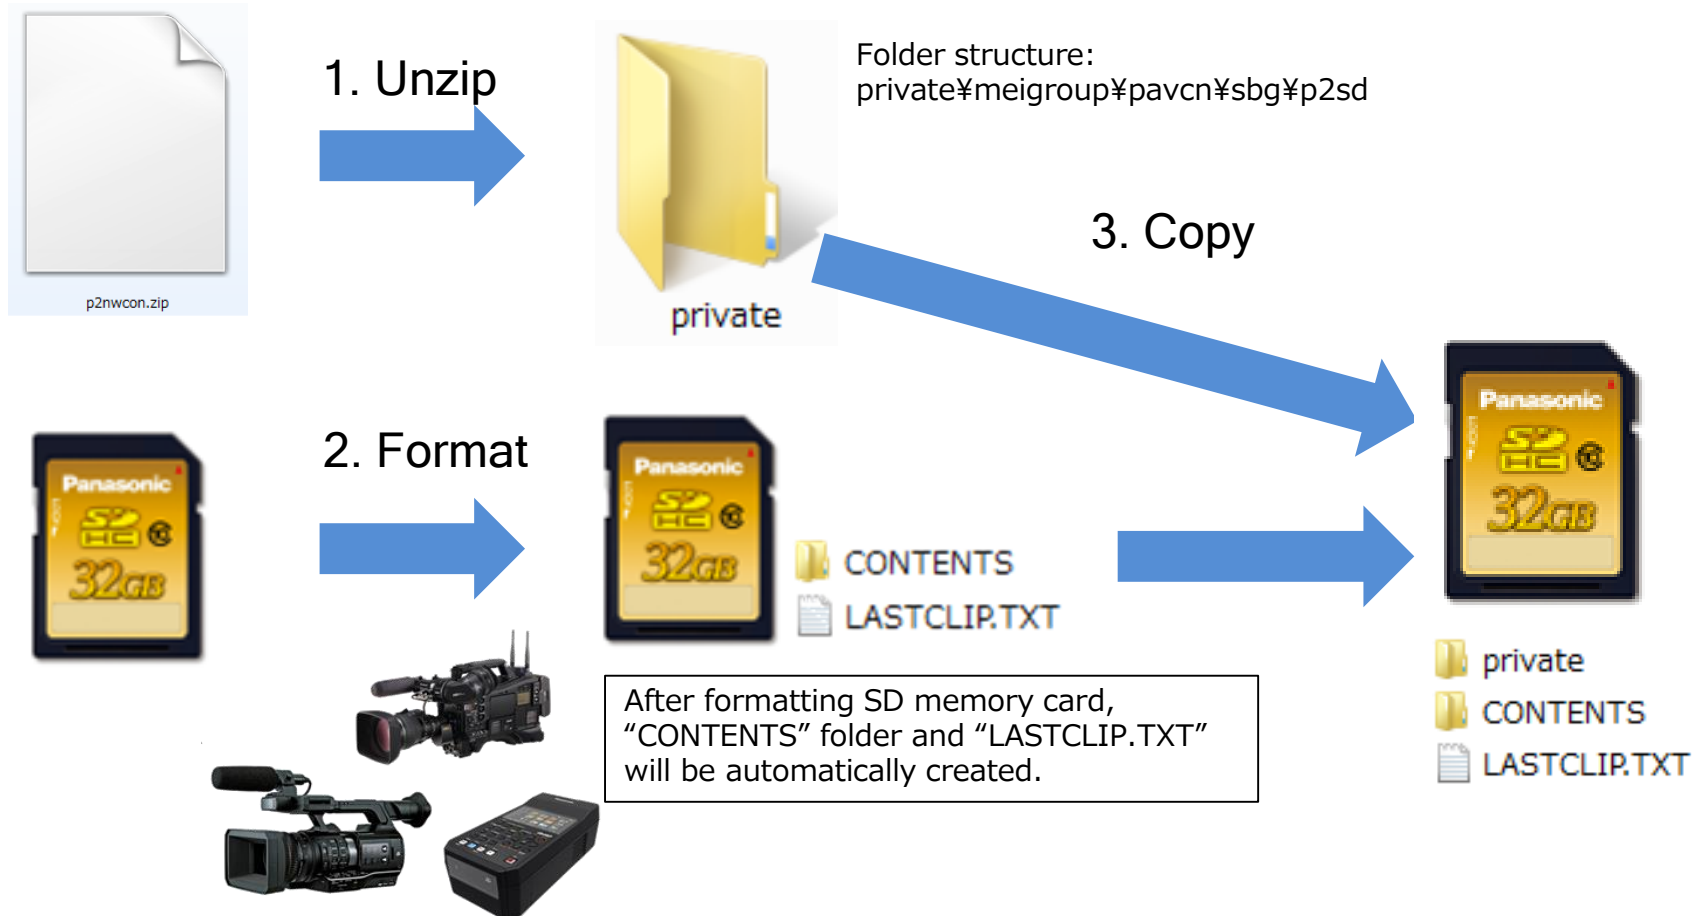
p2nwcon.zip

1. Unzip

private

Folder structure:
private¥meigroup¥pavcn¥sbg¥p2sd

3. Copy

Panasonic
SD HC
32GB

2. Format

Panasonic
SD HC
32GB

CONTENTS
LASTCLIP.TXT

Panasonic
SD HC
32GB

private
CONTENTS
LASTCLIP.TXT

After formatting SD memory card, “CONTENTS” folder and “LASTCLIP.TXT” will be automatically created.